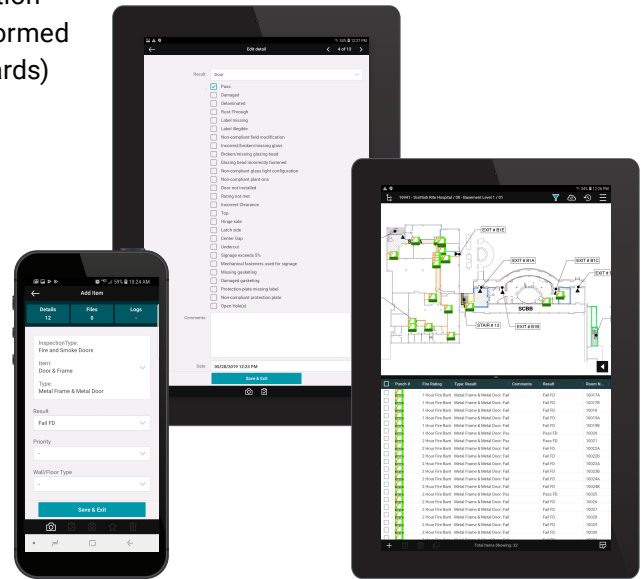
tion
ormed
rds)

Edit detail
4 of 13

Result
Door

Pass
Damaged
Deteriorated
Root-Through
Label missing
Label illegible
Non-compliant field modification
Incorrect/broken/missing glass
Broken/missing glazing bead
Glazing bead incorrectly fastened
Non-compliant glass light configuration
Non-compliant plant-ons
Door not installed
Rating not met
Incorrect Clearance
Top
Hinge side
Latch side
Center Gap
Undercut
Signage exceeds 5%
Mechanical fasteners used for signage
Missing gasketing
Damaged gasketing
Protection plate missing label
Non-compliant protection plate
Open Hole(s)

Comments

Date
08/28/2019 12:23 PM

Save & Exit

10:24 AM
Add Item

Details
12
Files
0
Logs
-

InspectionType:
Fire and Smoke Doors
Item:
Door & Frame
Type:
Metal Frame & Metal Door

Result
Fail FD

Priority
-

Wall/Floor Type
-

Save & Exit

12:26 PM
Scottish Rite Hospital / 00 - Basement Level 1 / 01

EXIT # 01E
EXIT # B1A
EXIT # B1C
EXIT # B1
STAIR # 13
EXIT # 01B
SCBB

| Punch # | Fire Rating | Type Result | Comments | Result | Room N... |
|---|---|---|---|---|---|
| | 1 Hour Fire Barri | Metal Frame & Metal Door Fail | | Fail FD | 1001A |
| | 1 Hour Fire Barri | Metal Frame & Metal Door Fail | | Fail FD | 1001B |
| | 1 Hour Fire Barri | Metal Frame & Metal Door Fail | | Fail FD | 10010 |
| | 1 Hour Fire Barri | Metal Frame & Metal Door Fail | | Fail FD | 1001A |
| | 1 Hour Fire Barri | Metal Frame & Metal Door Fail | | Fail FD | 1001B |
| | 2 Hour Fire Barri | Metal Frame & Metal Door Pas | | Pass FD | 10020 |
| | 2 Hour Fire Barri | Metal Frame & Metal Door Pas | | Pass FD | 10021 |
| | 2 Hour Fire Barri | Metal Frame & Metal Door Fail | | Fail FD | 1002A |
| | 2 Hour Fire Barri | Metal Frame & Metal Door Fail | | Fail FD | 1002B |
| | 2 Hour Fire Barri | Metal Frame & Metal Door Fail | | Fail FD | 1002A |
| | 2 Hour Fire Barri | Metal Frame & Metal Door Fail | | Fail FD | 1002B |
| | 2 Hour Fire Barri | Metal Frame & Metal Door Fail | | Fail FD | 1002A |
| | 2 Hour Fire Barri | Metal Frame & Metal Door Fail | | Fail FD | 1002B |
| | 2 Hour Fire Barri | Metal Frame & Metal Door Pas | | Pass FD | 10025 |
| | 2 Hour Fire Barri | Metal Frame & Metal Door Fail | | Fail FD | 10026 |
| | 2 Hour Fire Barri | Metal Frame & Metal Door Fail | | Fail FD | 10027 |
| | 2 Hour Fire Barri | Metal Frame & Metal Door Fail | | Fail FD | 10028 |
| | 2 Hour Fire Barri | Metal Frame & Metal Door Fail | | Fail FD | 10029 |
| | 2 Hour Fire Barri | Metal Frame & Metal Door Fail | | Fail FD | 10030 |

Total Items Showing: 32